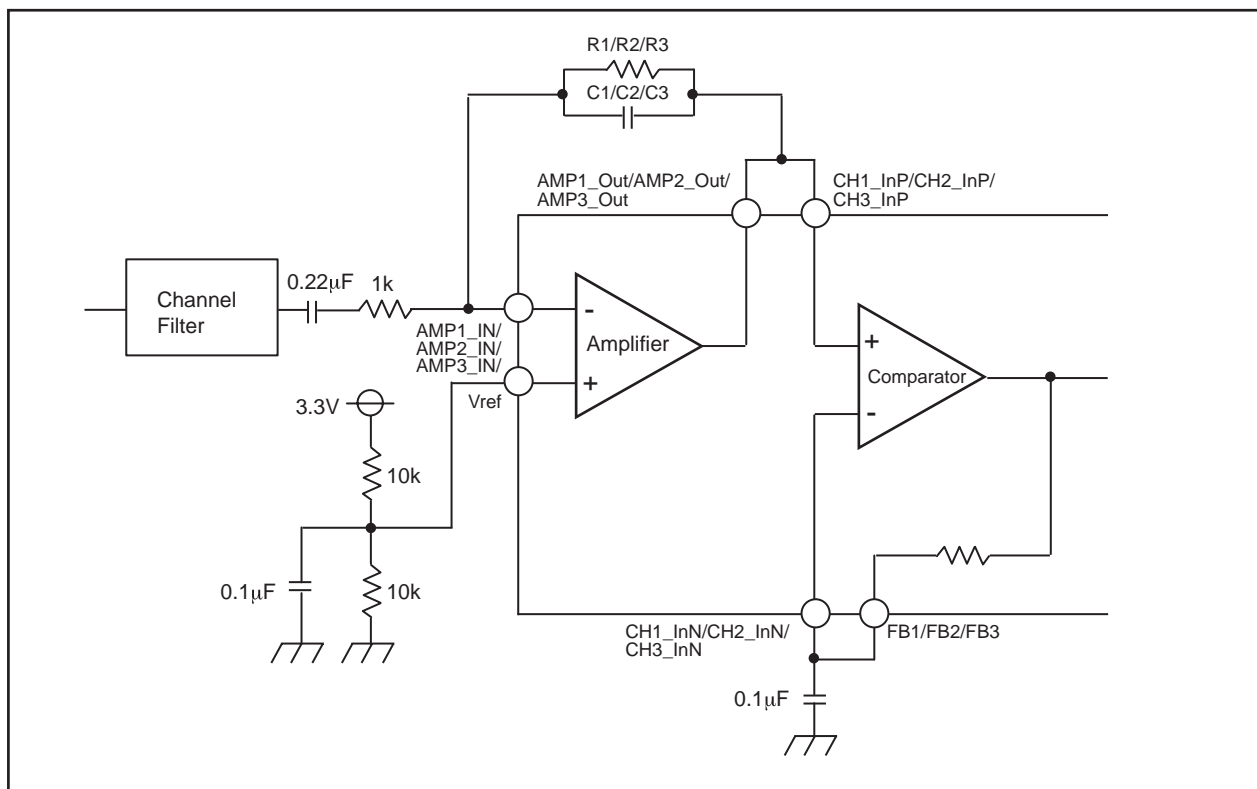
R1/R2/R3

C1/C2/C3

AMP1_Out/AMP2_Out/ AMP3_Out

CH1_InP/CH2_InP/ CH3_InP

Channel Filter

0.22μF

1k

-

Amplifier

+

AMP1_IN/ AMP2_IN/ AMP3_IN/

Vref

+

Comparator

-

3.3V

10k

0.1μF

10k

CH1_InN/CH2_InN/ CH3_InN

FB1/FB2/FB3

0.1μF